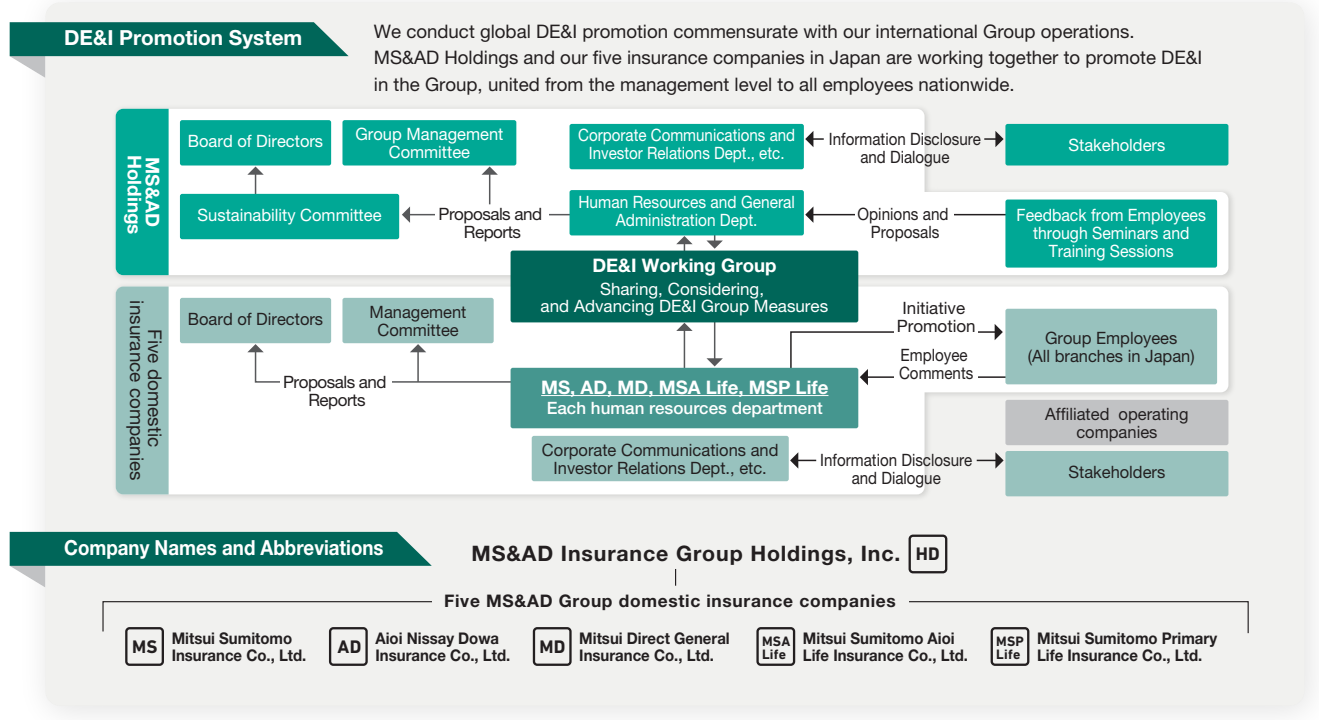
DE&I Promotion System

We conduct global DE&I promotion commensurate with our international Group operations. MS&AD Holdings and our five insurance companies in Japan are working together to promote DE&I in the Group, united from the management level to all employees nationwide.

MS&AD Holdings

Board of Directors

Group Management Committee

Corporate Communications and Investor Relations Dept., etc.

Information Disclosure and Dialogue

Stakeholders

Sustainability Committee

Proposals and Reports

Human Resources and General Administration Dept.

Opinions and Proposals

Feedback from Employees through Seminars and Training Sessions

DE&I Working Group
Sharing, Considering, and Advancing DE&I Group Measures

Five domestic insurance companies

Board of Directors

Management Committee

Initiative Promotion

Group Employees (All branches in Japan)

Employee Comments

Proposals and Reports

MS, AD, MD, MSA Life, MSP Life
Each human resources department

Affiliated operating companies

Corporate Communications and Investor Relations Dept., etc.

Information Disclosure and Dialogue

Stakeholders

Company Names and Abbreviations

MS&AD Insurance Group Holdings, Inc. HD

Five MS&AD Group domestic insurance companies

MS Mitsui Sumitomo Insurance Co., Ltd.

AD Aioi Nissay Dowa Insurance Co., Ltd.

MD Mitsui Direct General Insurance Co., Ltd.

MSA Life Mitsui Sumitomo Aioi Life Insurance Co., Ltd.

MSP Life Mitsui Sumitomo Primary Life Insurance Co., Ltd.